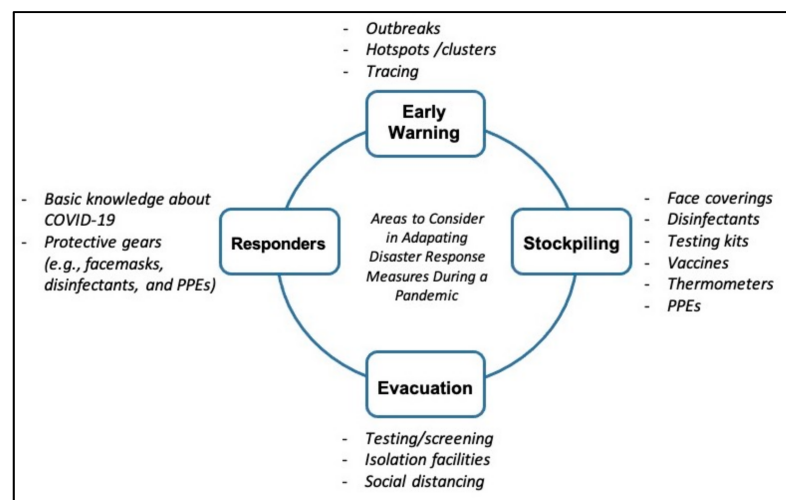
- Outbreaks
- Hotspots /clusters
- Tracing

Early Warning

- Basic knowledge about COVID-19
- Protective gears (e.g., facemasks, disinfectants, and PPEs)

Responders

Areas to Consider in Adapating Disaster Response Measures During a Pandemic

Stockpiling

- Face coverings
- Disinfectants
- Testing kits
- Vaccines
- Thermometers
- PPEs

Evacuation

- Testing/screening
- Isolation facilities
- Social distancing